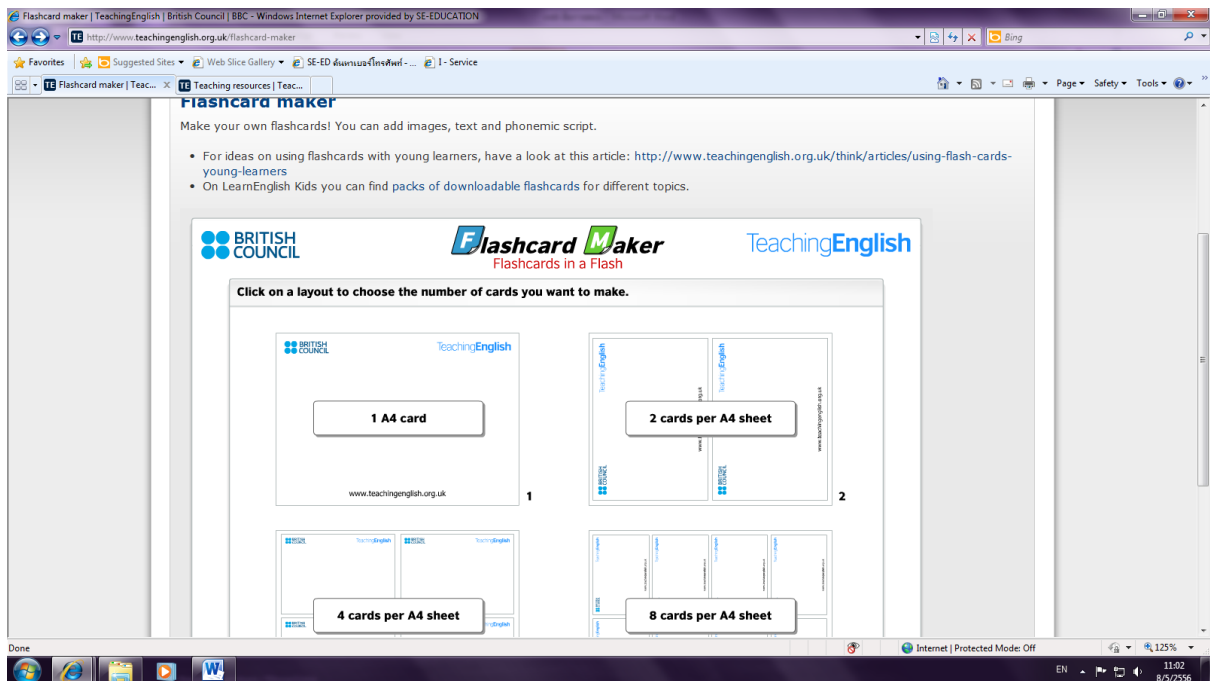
Flashcard maker | TeachingEnglish | British Council | BBC - Windows Internet Explorer provided by SE-EDUCATION

http://www.teachingenglish.org.uk/flashcard-maker

Bing

Favorites | Suggested Sites ▾ | Web Slice Gallery ▾ | SE-ED ต้นแบบของโทรศัพท์ - ... | I - Service

Flashcard maker | Teac... × | Teaching resources | Teac...

Page ▾ Safety ▾ Tools ▾

Flashcard maker

Make your own flashcards! You can add images, text and phonemic script.

• For ideas on using flashcards with young learners, have a look at this article: http://www.teachingenglish.org.uk/think/articles/using-flash-cards-young-learners
• On LearnEnglish Kids you can find packs of downloadable flashcards for different topics.

BRITISH COUNCIL

Flashcard Maker
Flashcards in a Flash

TeachingEnglish

Click on a layout to choose the number of cards you want to make.

BRITISH COUNCIL TeachingEnglish
1 A4 card
www.teachingenglish.org.uk
1

TeachingEnglish
www.teachingenglish.org.uk
BRITISH COUNCIL
2 cards per A4 sheet
2

4 cards per A4 sheet

8 cards per A4 sheet

Done

Internet | Protected Mode: Off

125%

EN

11:02
8/5/2556